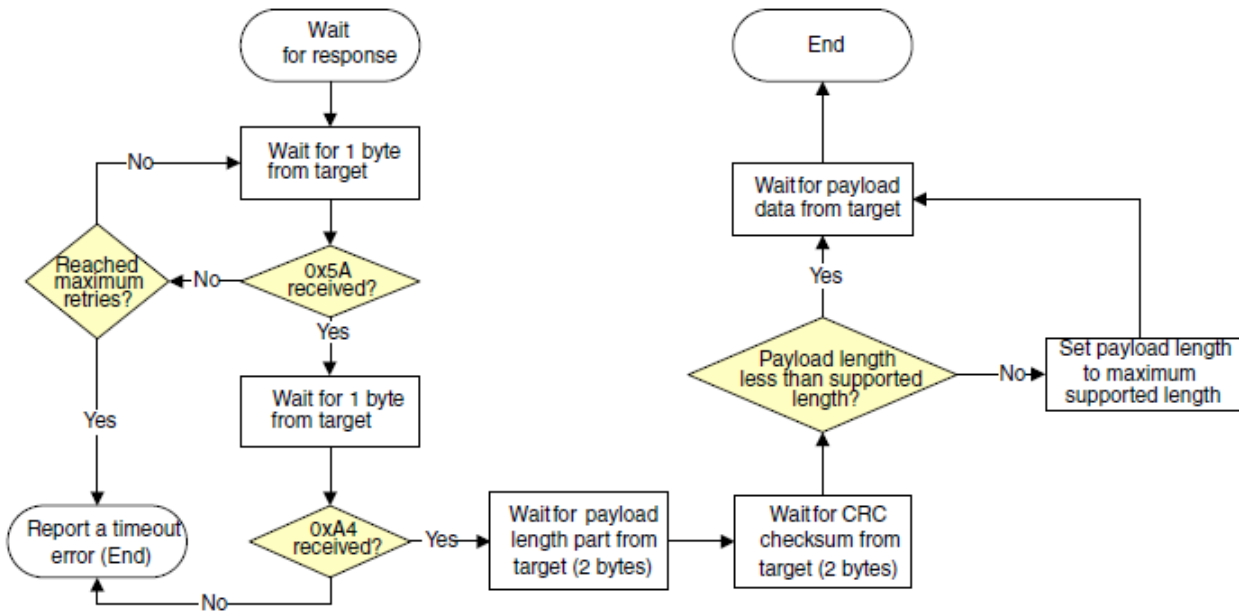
Wait for response

Wait for 1 byte from target

No

Reached maximum retries?

No

0x5A received?

Yes

Wait for 1 byte from target

Yes

Report a timeout error (End)

0xA4 received?

No

Yes

Wait for payload length part from target (2 bytes)

Wait for CRC checksum from target (2 bytes)

Payload length less than supported length?

No

Set payload length to maximum supported length

Yes

Wait for payload data from target

End